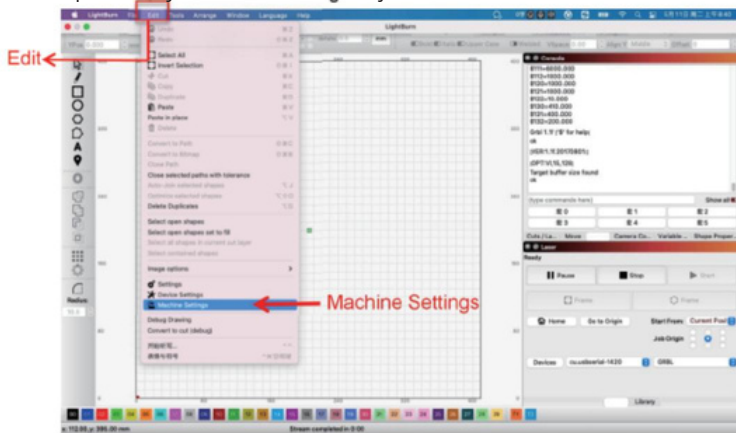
LightBurn File Edit Tools Arrange Window Language Help

LightBurn

Edit

Undo
Redo
Select All
Invert Selection
Cut
Copy
Duplicate
Paste
Paste in place
Delete
Convert to Path
Convert to Bitmap
Close Path
Close selected paths with tolerance
Auto-Join selected shapes
Optimize selected shapes
Delete Duplicates
Select open shapes
Select open shapes set to fill
Select all shapes in current cut layer
Select contained shapes
Image options
Settings
Device Settings
Machine Settings
Debug Drawing
Convert to cut (debug)

Machine Settings

Console
$110=6000.000
$112=1000.000
$120=1000.000
$121=1000.000
$130=410.000
$131=400.000
$132=200.000
Grbl 1.1f ['$' for help]
ok
[VER:1.1f.20170801:]
[OPT:V,15,128]
Target buffer size found
ok

Type commands here
Show all

Cuts / La... Move Camera Co... Variable... Shape Proper...

Laser
Ready
Pause
Stop
Start
Frame
Frame
Home
Go to Origin
Start From: Current Posi
Job Origin
Devices
GRBL
Library

Radius
10.0

Stream completed in 0:00